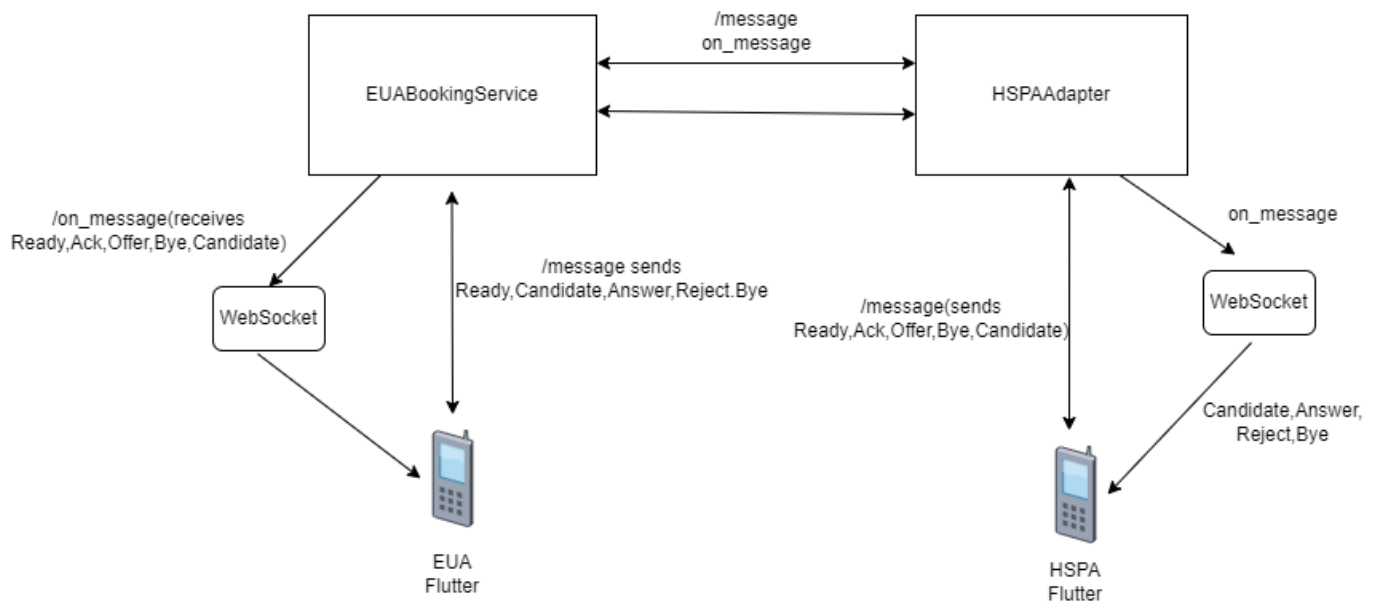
/message
on_message

EUABookingService

HSPAAdapter

/on_message(receives
Ready,Ack,Offer,Bye,Candidate)

WebSocket

/message sends
Ready,Candidate,Answer,Reject.Bye

/message(sends
Ready,Ack,Offer,Bye,Candidate)

on_message

WebSocket

Candidate,Answer,
Reject,Bye

EUA
Flutter

HSPA
Flutter